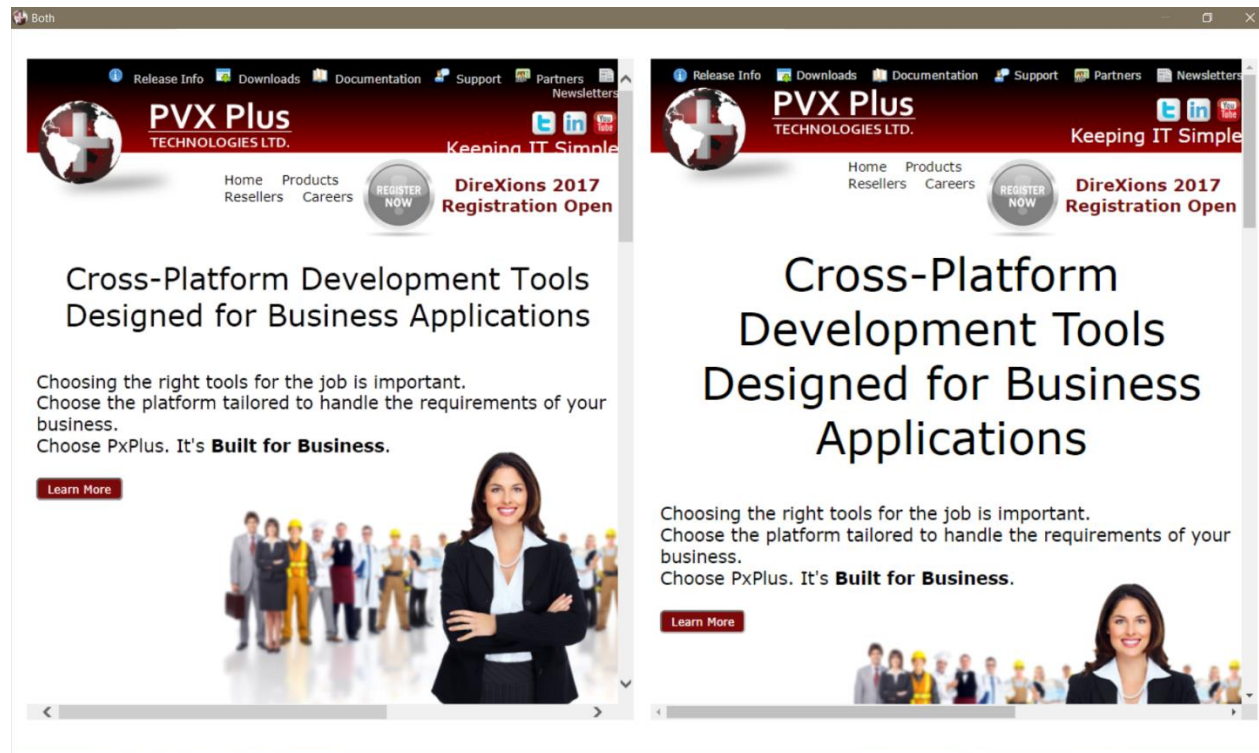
Both

Release Info Downloads Documentation Support Partners Newsletters

PVX Plus
TECHNOLOGIES LTD.

Keeping IT Simple

Home Products
Resellers Careers

REGISTER NOW

DireXions 2017
Registration Open

Cross-Platform Development Tools Designed for Business Applications

Choosing the right tools for the job is important.
Choose the platform tailored to handle the requirements of your business.
Choose PxPlus. It's **Built for Business**.

Learn More

Release Info Downloads Documentation Support Partners Newsletters

PVX Plus
TECHNOLOGIES LTD.

Keeping IT Simple

Home Products
Resellers Careers

REGISTER NOW

DireXions 2017
Registration Open

Cross-Platform Development Tools Designed for Business Applications

Choosing the right tools for the job is important.
Choose the platform tailored to handle the requirements of your business.
Choose PxPlus. It's **Built for Business**.

Learn More